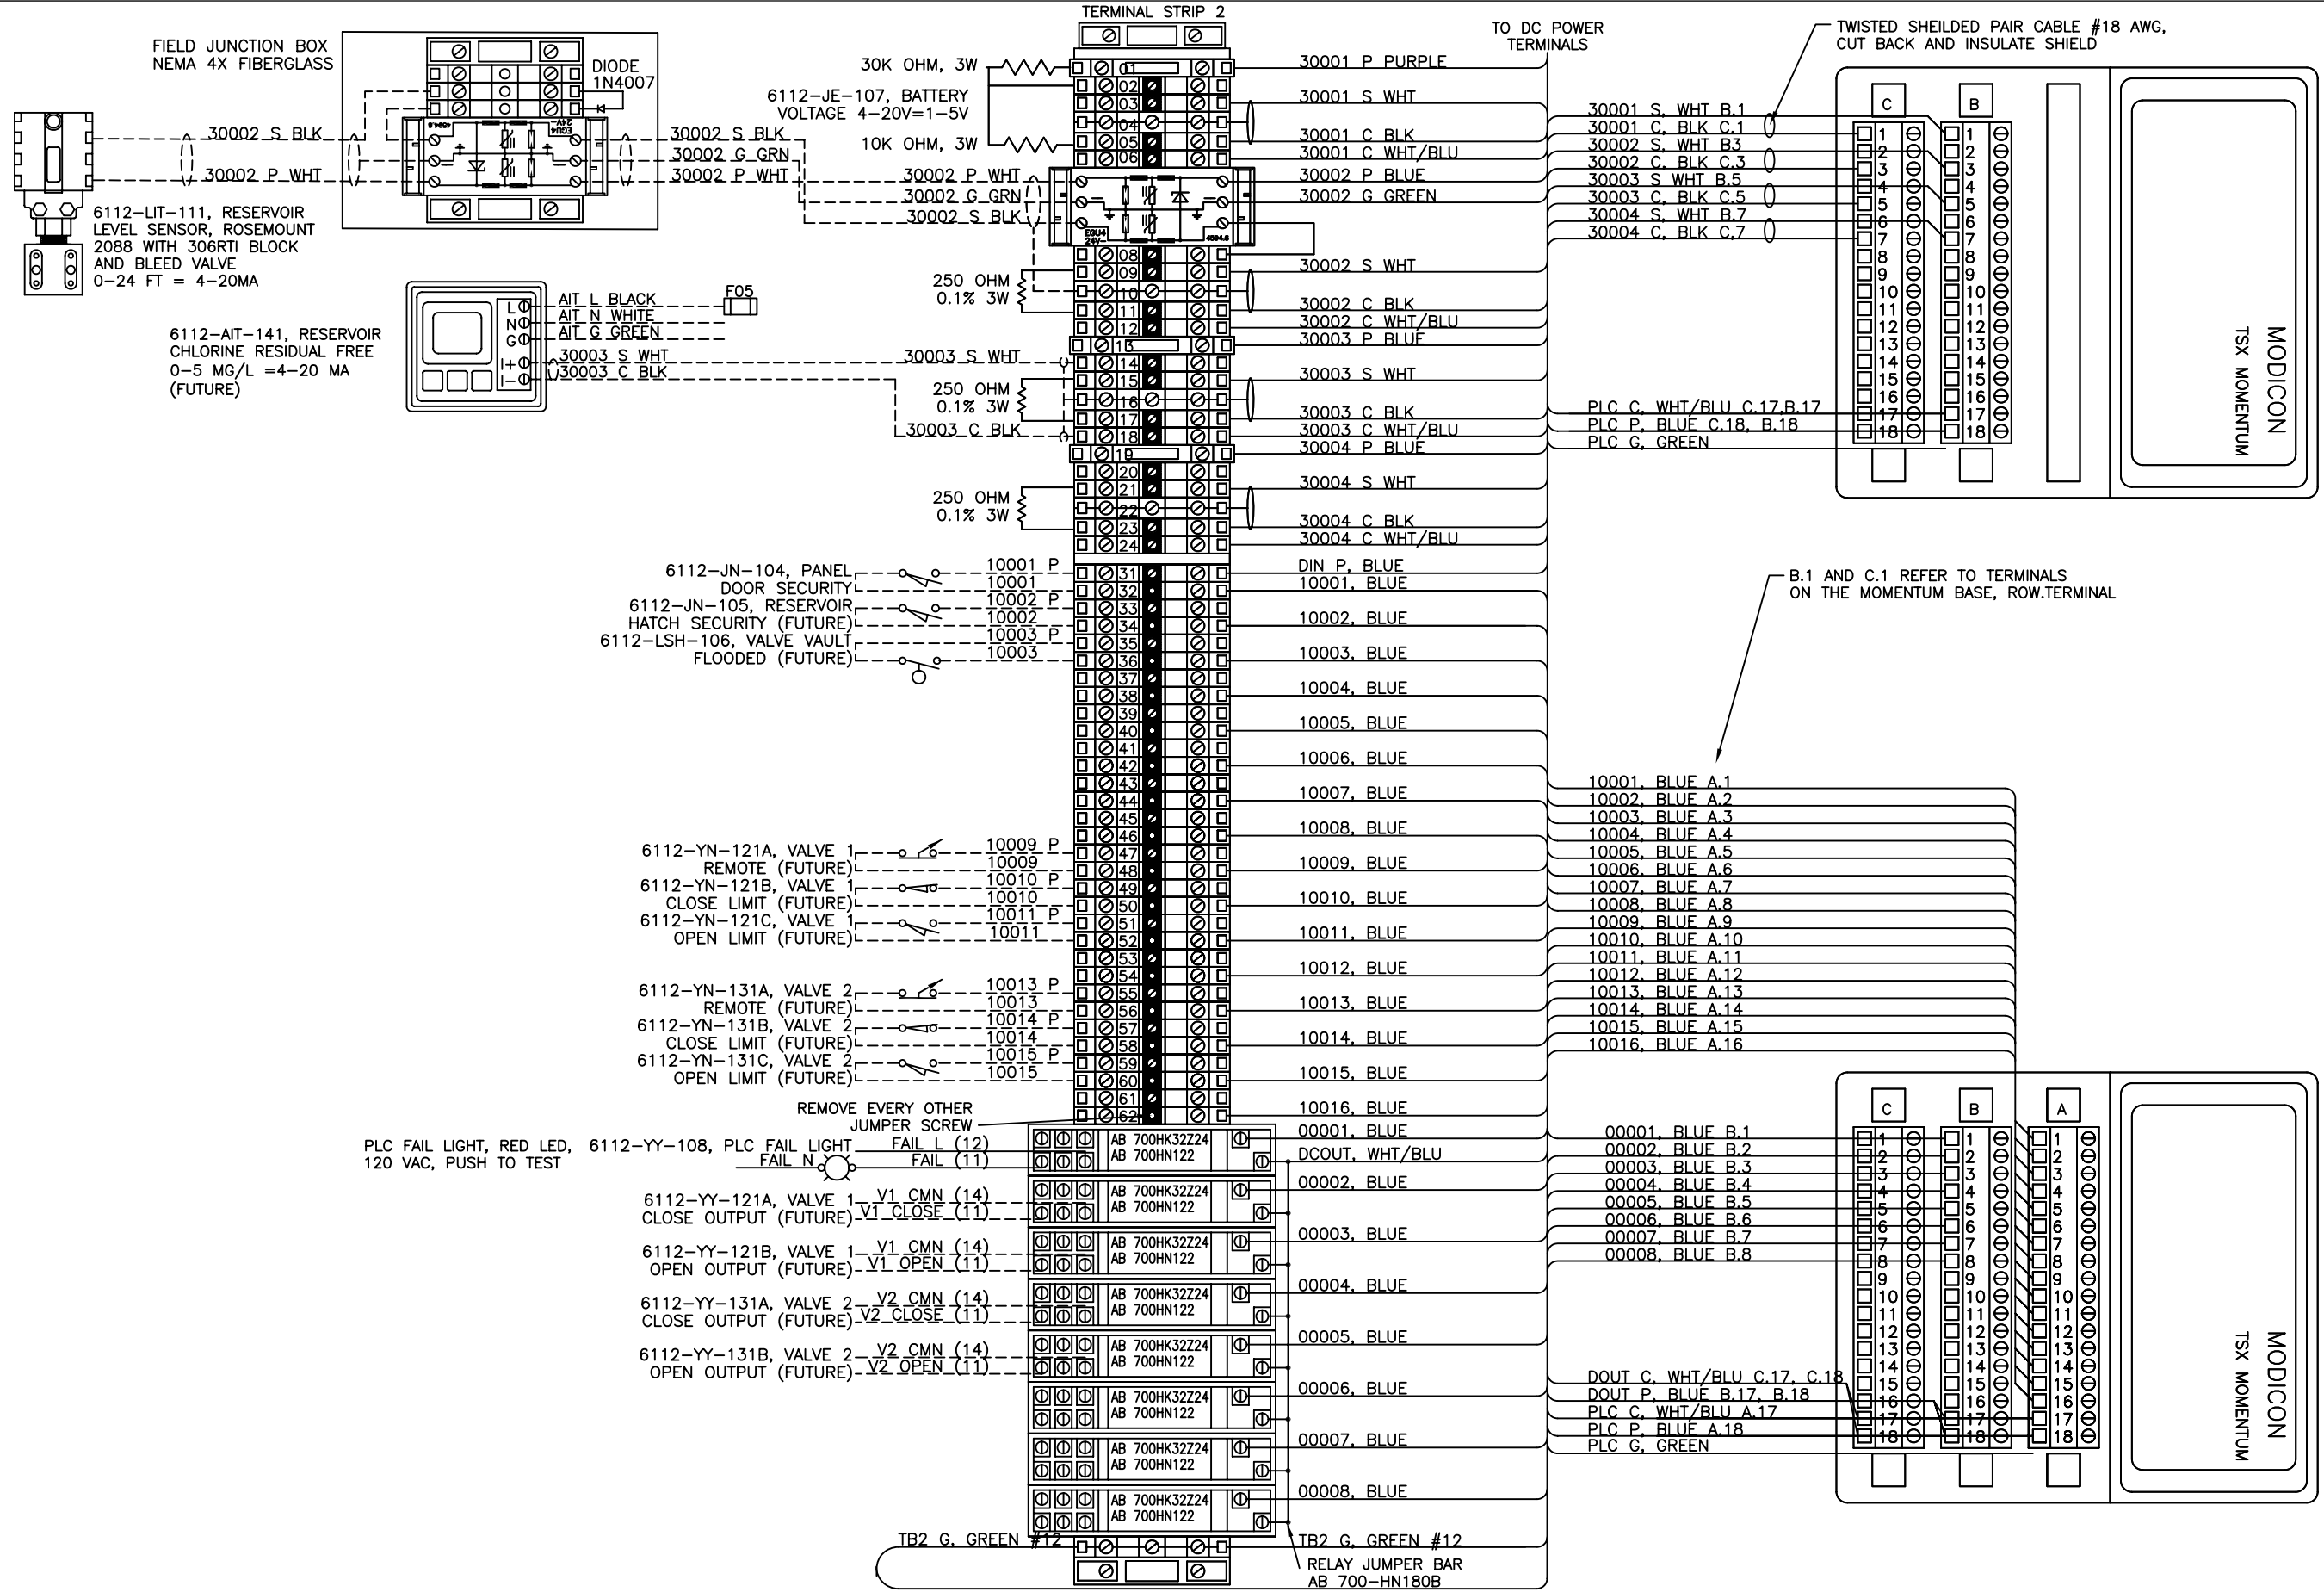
TERMINAL STRIP 2

FIELD JUNCTION BOX
NEMA 4X FIBERGLASS

DIODE
1N4007

30002 S BLK
30002 P WHT

30002 S BLK
30002 G GRN
30002 P WHT

6112-LIT-111, RESERVOIR
LEVEL SENSOR, ROSEMOUNT
2088 WITH 306RTI BLOCK
AND BLEED VALVE
0-24 FT = 4-20MA

30K OHM, 3W
6112-JE-107, BATTERY
VOLTAGE 4-20V=1-5V
10K OHM, 3W

30002 P WHT
30002 G GRN
30002 S BLK

250 OHM
0.1% 3W

6112-AIT-141, RESERVOIR
CHLORINE RESIDUAL FREE
0-5 MG/L =4-20 MA
(FUTURE)

L
N
G
I+
I-

AIT L BLACK
AIT N WHITE
AIT G GREEN
30003 S WHT
30003 C BLK

F05

30003 S WHT

250 OHM
0.1% 3W

30003 C BLK

250 OHM
0.1% 3W

01 02 03 04 05 06 08 09 10 11 12 13 14 15 16 17 18 19 20 21 22 23 24 31 32 33 34 35 36 37 38 39 40 41 42 43 44 45 46 47 48 49 50 51 52 53 54 55 56 57 58 59 60 61 62

TO DC POWER
TERMINALS

30001 P PURPLE
30001 S WHT
30001 C BLK
30001 C WHT/BLU
30002 P BLUE
30002 G GREEN
30002 S WHT
30002 C BLK
30002 C WHT/BLU
30003 P BLUE
30003 S WHT
30003 C BLK
30003 C WHT/BLU
30004 P BLUE
30004 S WHT
30004 C BLK
30004 C WHT/BLU
DIN P, BLUE
10001, BLUE
10002, BLUE
10003, BLUE
10004, BLUE
10005, BLUE
10006, BLUE
10007, BLUE
10008, BLUE
10009, BLUE
10010, BLUE
10011, BLUE
10012, BLUE
10013, BLUE
10014, BLUE
10015, BLUE
10016, BLUE
00001, BLUE
DCOUT, WHT/BLU
00002, BLUE
00003, BLUE
00004, BLUE
00005, BLUE
00006, BLUE
00007, BLUE
00008, BLUE
TB2 G, GREEN #12

TWISTED SHEILDED PAIR CABLE #18 AWG,
CUT BACK AND INSULATE SHIELD

30001 S, WHT B.1
30001 C, BLK C.1
30002 S, WHT B3
30002 C, BLK C.3
30003 S WHT B.5
30003 C, BLK C.5
30004 S, WHT B.7
30004 C, BLK C.7

PLC C, WHT/BLU C.17,B.17
PLC P, BLUE C.18, B.18
PLC G, GREEN

C B
1 2 3 4 5 6 7 8 9 10 11 12 13 14 15 16 17 18

MODICON
TSX MOMENTUM

B.1 AND C.1 REFER TO TERMINALS
ON THE MOMENTUM BASE, ROW.TERMINAL

6112-JN-104, PANEL
DOOR SECURITY
6112-JN-105, RESERVOIR
HATCH SECURITY (FUTURE)
6112-LSH-106, VALVE VAULT
FLOODED (FUTURE)

10001 P
10001
10002 P
10002
10003 P
10003

10001, BLUE A.1
10002, BLUE A.2
10003, BLUE A.3
10004, BLUE A.4
10005, BLUE A.5
10006, BLUE A.6
10007, BLUE A.7
10008, BLUE A.8
10009, BLUE A.9
10010, BLUE A.10
10011, BLUE A.11
10012, BLUE A.12
10013, BLUE A.13
10014, BLUE A.14
10015, BLUE A.15
10016, BLUE A.16

6112-YN-121A, VALVE 1
REMOTE (FUTURE)
6112-YN-121B, VALVE 1
CLOSE LIMIT (FUTURE)
6112-YN-121C, VALVE 1
OPEN LIMIT (FUTURE)

10009 P
10009
10010 P
10010
10011 P
10011

6112-YN-131A, VALVE 2
REMOTE (FUTURE)
6112-YN-131B, VALVE 2
CLOSE LIMIT (FUTURE)
6112-YN-131C, VALVE 2
OPEN LIMIT (FUTURE)

10013 P
10013
10014 P
10014
10015 P
10015

REMOVE EVERY OTHER
JUMPER SCREW

PLC FAIL LIGHT, RED LED,
120 VAC, PUSH TO TEST
6112-YY-108, PLC FAIL LIGHT
FAIL L (12)
FAIL N
FAIL (11)

6112-YY-121A, VALVE 1
CLOSE OUTPUT (FUTURE)
V1 CMN (14)
V1 CLOSE (11)

6112-YY-121B, VALVE 1
OPEN OUTPUT (FUTURE)
V1 CMN (14)
V1 OPEN (11)

6112-YY-131A, VALVE 2
CLOSE OUTPUT (FUTURE)
V2 CMN (14)
V2 CLOSE (11)

6112-YY-131B, VALVE 2
OPEN OUTPUT (FUTURE)
V2 CMN (14)
V2 OPEN (11)

AB 700HK32Z24
AB 700HN122

TB2 G, GREEN #12

RELAY JUMPER BAR
AB 700-HN180B

00001, BLUE B.1
00002, BLUE B.2
00003, BLUE B.3
00004, BLUE B.4
00005, BLUE B.5
00006, BLUE B.6
00007, BLUE B.7
00008, BLUE B.8

DOUT C, WHT/BLU C.17, C.18
DOUT P, BLUE B.17, B.18
PLC C, WHT/BLU A.17
PLC P, BLUE A.18
PLC G, GREEN

C B A
1 2 3 4 5 6 7 8 9 10 11 12 13 14 15 16 17 18

MODICON
TSX MOMENTUM